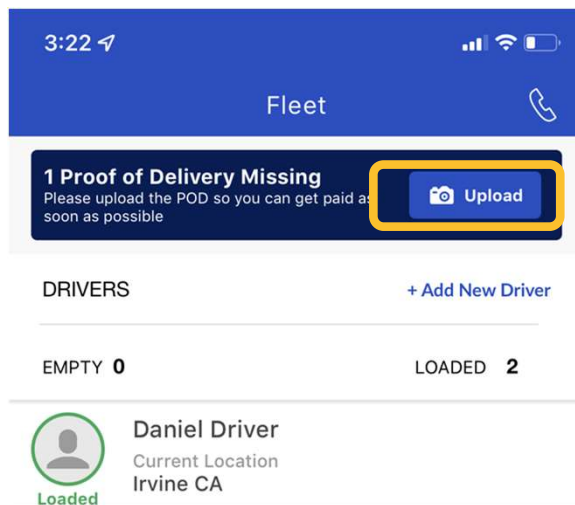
3:22

Fleet

1 Proof of Delivery Missing
Please upload the POD so you can get paid as soon as possible

Upload

DRIVERS

+ Add New Driver

EMPTY 0

LOADED 2

Daniel Driver
Current Location
Irvine CA

Loaded